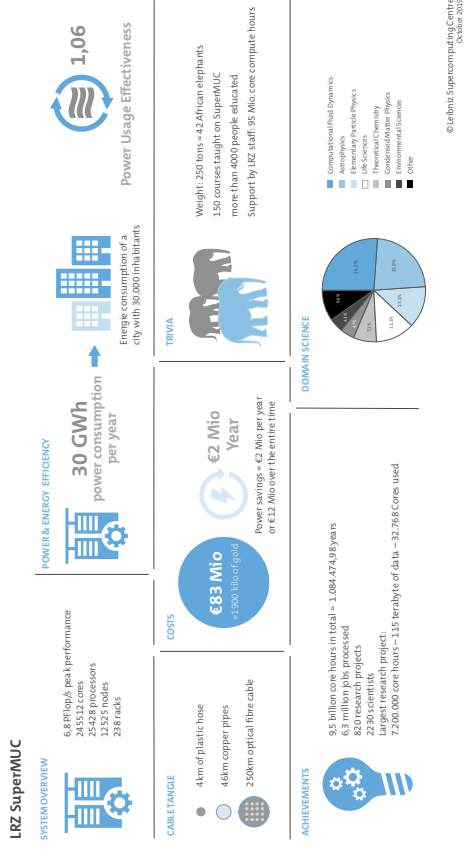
LRZ SuperMUC

SYSTEM OVERVIEW

6,8 PFlop/s peak performance
241'512 cores
25428 processors
12525 nodes
238 racks

CABLE TANGLE

4km of plastic hose
46km copper pipes
250km optical fibre cable

ACHIEVEMENTS

9,5 billion core hours in total = 1.084.474,98 years
6,3 million jobs processed
820 research projects
2230 scientists
Largest research project:
7.200.000 core hours – 115 terabyte of data – 32.768 Cores used

COSTS

€83 Mio
≈1900 kilo of gold

€2 Mio
Year

Power savings = €2 Mio per year
or €12 Mio over the entire time

POWER & ENERGY EFFICIENCY

30 GWh
power consumption
per year

Energie consumption of a
city with 30.000 inhabitants

1,06

Power Usage Effectiveness

TRIVIA

Weight: 250 tons = 42 African elephants
150 courses taught on SuperMUC
more than 4000 people educated
Support by LRZ staff: 95 Mio core compute hours

DOMAIN SCIENCE

Computational Fluid Dynamics
Astrophysics
Elementary Particle Physics
Life Sciences
Theoretical Chemistry
Condensed Matter Physics
Environmental Sciences
Other

© Leibniz Supercomputing Centre
October 2017